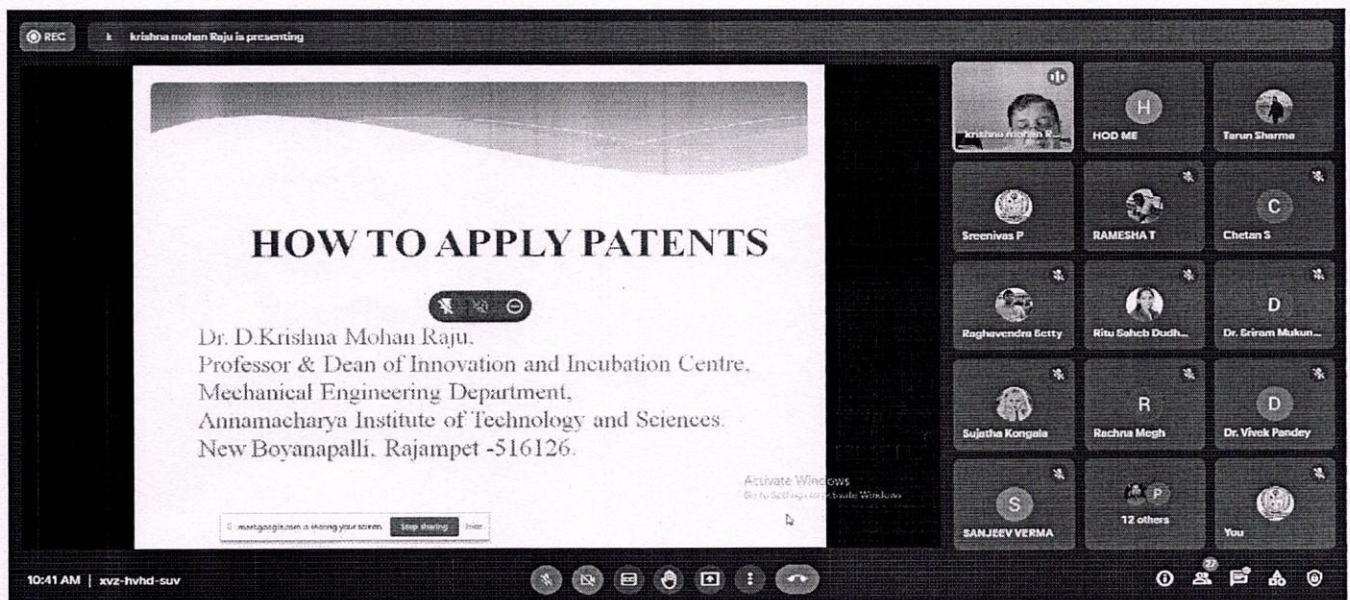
REC

k krishna mohan Raju is presenting

HOW TO APPLY PATENTS

Dr. D.Krishna Mohan Raju,
Professor & Dean of Innovation and Incubation Centre,
Mechanical Engineering Department,
Annamacharya Institute of Technology and Sciences,
New Boyanapalli, Rajampet -516126.

Activate Windows
Go to Settings to activate Windows.

meet.google.com is sharing your screen. Stop sharing Hide

krishna mohan R...

H
HOD ME

Tarun Sharma

Sreenivas P

RAMESHA T

C
Chetan S

Raghavendra Setty

Ritu Saheb Dudh...

D
Dr. Sriram Mukun...

Sujatha Kongala

R
Rachna Megh

D
Dr. Vivek Pandey

S
SANJEEV VERMA

P
12 others

You

10:41 AM | xvz-hvhd-suv

27